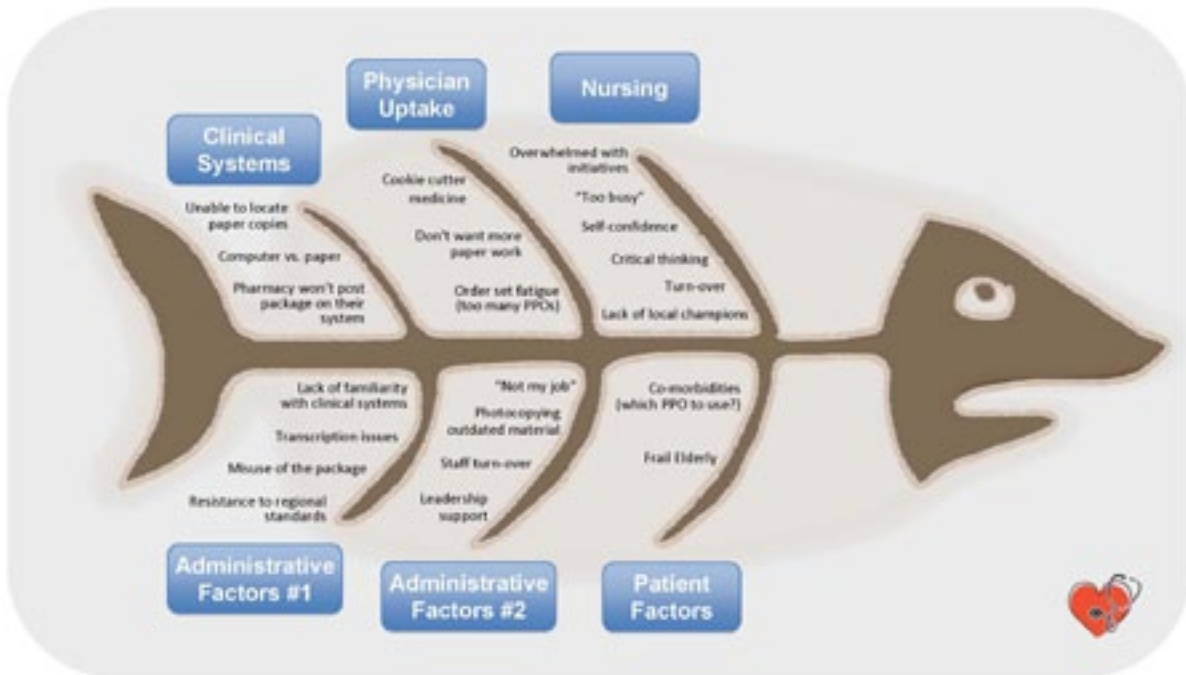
Clinical Systems

Unable to locate paper copies

Computer vs. paper

Pharmacy won't post package on their system

Physician Uptake

Cookie cutter medicine

Don't want more paper work

Order set fatigue (too many PPOs)

Nursing

Overwhelmed with initiatives

"Too busy"

Self-confidence

Critical thinking

Turn-over

Lack of local champions

Lack of familiarity with clinical systems

Transcription issues

Mouse of the package

Resistance to regional standards

Administrative Factors #1

"Not my job"

Photocopying outdated material

Staff turn-over

Leadership support

Administrative Factors #2

Co-morbidities (which PPO to use?)

Frail Elderly

Patient Factors